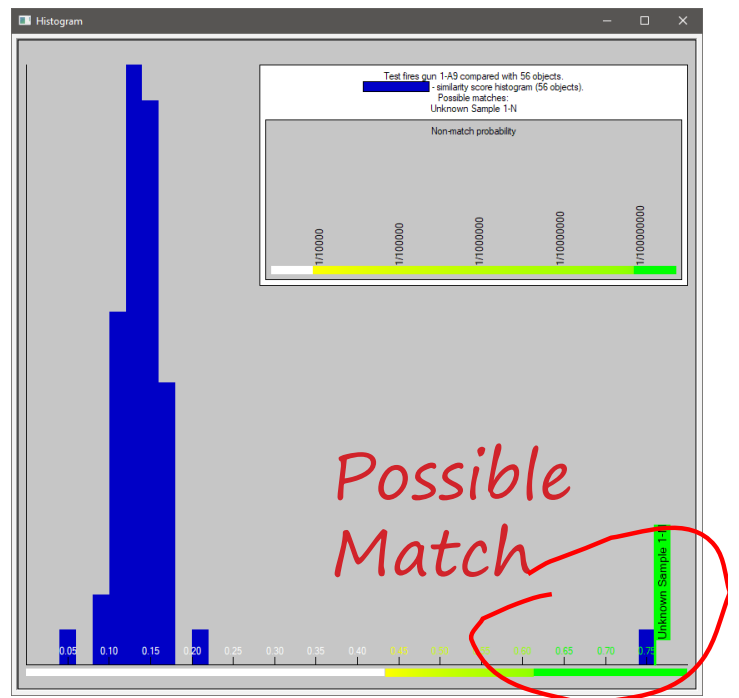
Histogram

Test fires gun 1-A9 compared with 56 objects.
- similarity score histogram (56 objects).
Possible matches:
Unknown Sample 1-N

Non-match probability

1/10000
1/100000
1/1000000
1/10000000
1/100000000

Possible Match

Unknown Sample 1-N

0.05 0.10 0.15 0.20 0.25 0.30 0.35 0.40 0.45 0.50 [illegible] 0.60 0.65 0.70 0.75